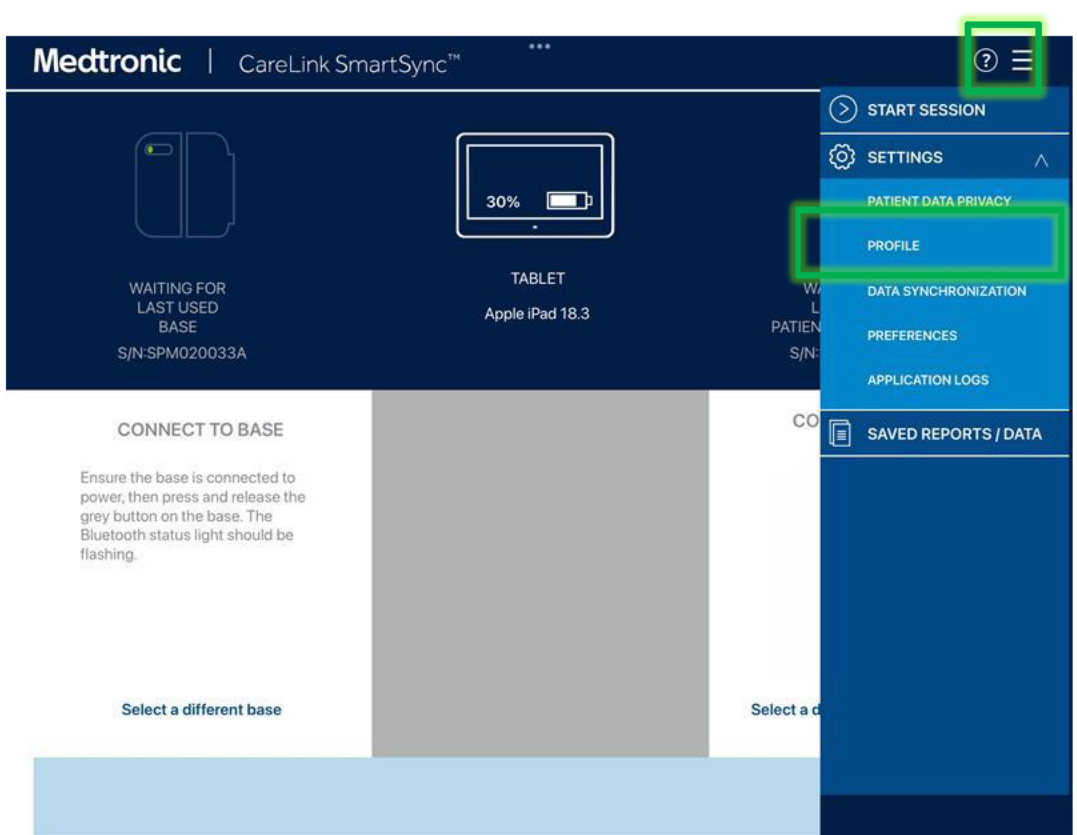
Medtronic | CareLink SmartSync™

WAITING FOR LAST USED BASE
S/N:SPM020033A

30%

TABLET
Apple iPad 18.3

WA
L
PATIEN
S/N:

START SESSION

SETTINGS

PATIENT DATA PRIVACY

PROFILE

DATA SYNCHRONIZATION

PREFERENCES

APPLICATION LOGS

SAVED REPORTS / DATA

CONNECT TO BASE

Ensure the base is connected to power, then press and release the grey button on the base. The Bluetooth status light should be flashing.

Select a different base

CO

Select a d